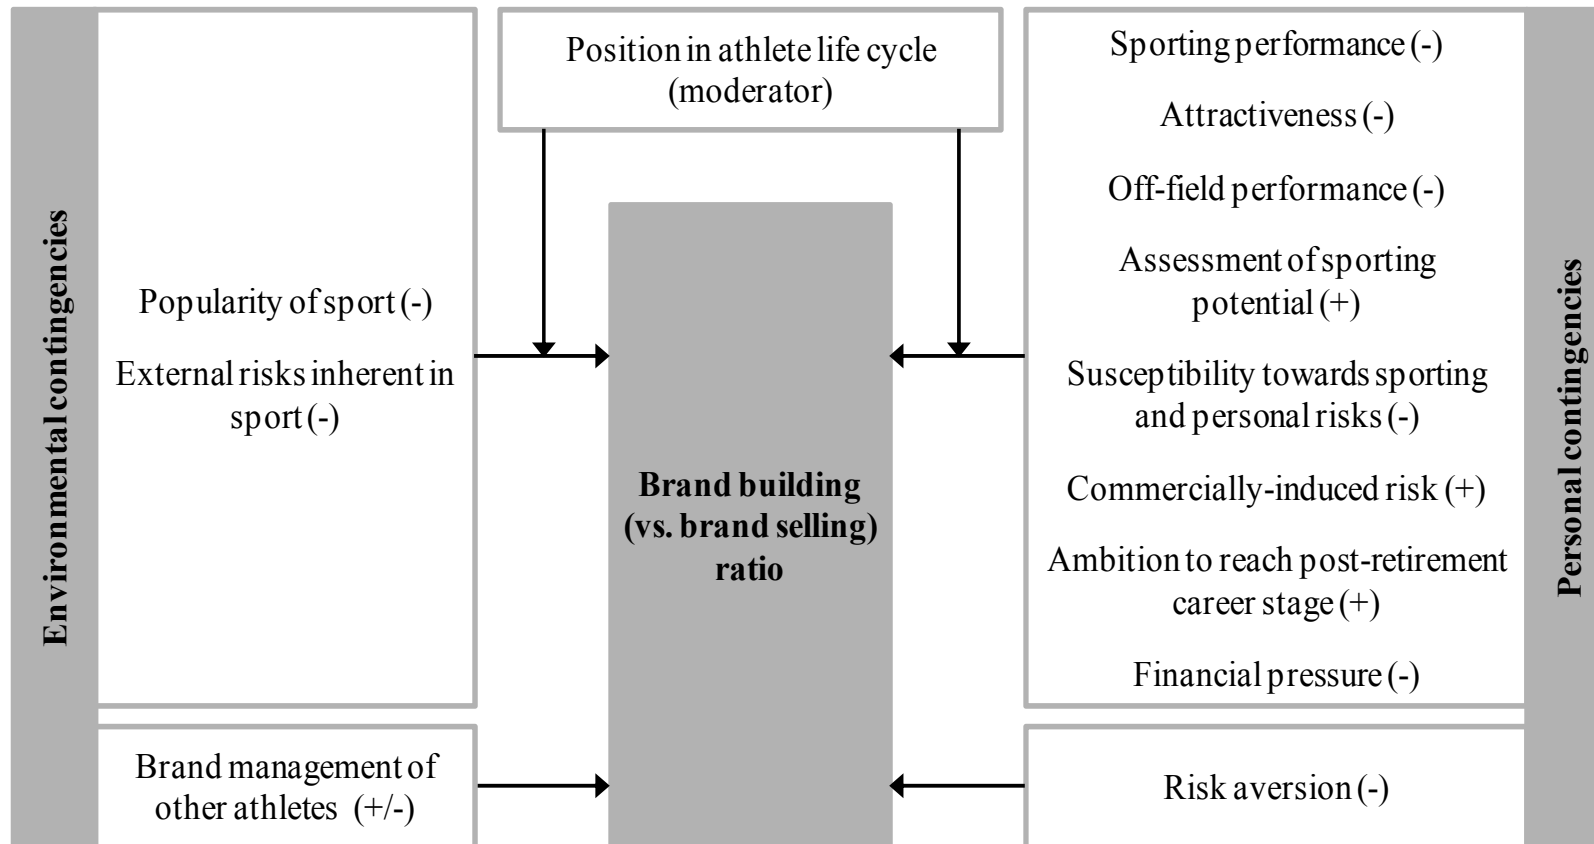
Environmental contingencies

Popularity of sport (-)

External risks inherent in sport (-)

Brand management of other athletes (+/-)

Position in athlete life cycle (moderator)

Brand building (vs. brand selling) ratio

Sporting performance (-)

Attractiveness (-)

Off-field performance (-)

Assessment of sporting potential (+)

Susceptibility towards sporting and personal risks (-)

Commercially-induced risk (+)

Ambition to reach post-retirement career stage (+)

Financial pressure (-)

Risk aversion (-)

Personal contingencies